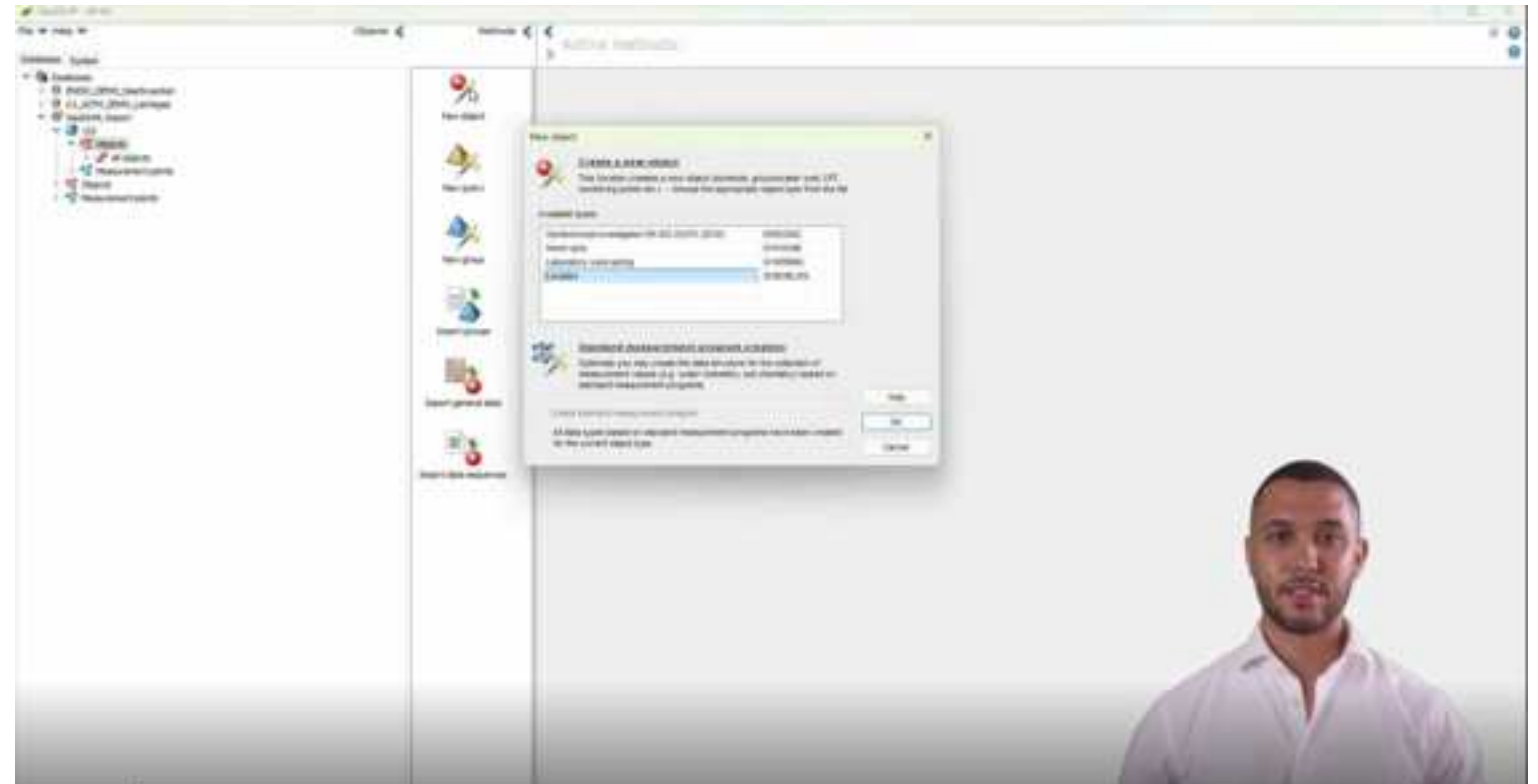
File Help

Objects Methods

Active methods

Database System

Databases

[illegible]

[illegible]

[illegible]

Objects

All objects

Measurement points

Objects

Measurement points

New object

New query

New group

Import groups

Import general data

Import data measurement

New object

Create a new object

This function creates a new object (borehole, groundwater well, GW monitoring point etc.) - Choose the appropriate object type from the list

Available types

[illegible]

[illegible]

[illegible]

Location

Standard measurement programs creation

Optionally you may create the data structure for the collection of measurement values (e.g. water chemistry, soil chemistry) based on standard measurement programs.

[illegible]

All data types based on standard measurement programs have been created for the current object type.

Help

OK

Cancel